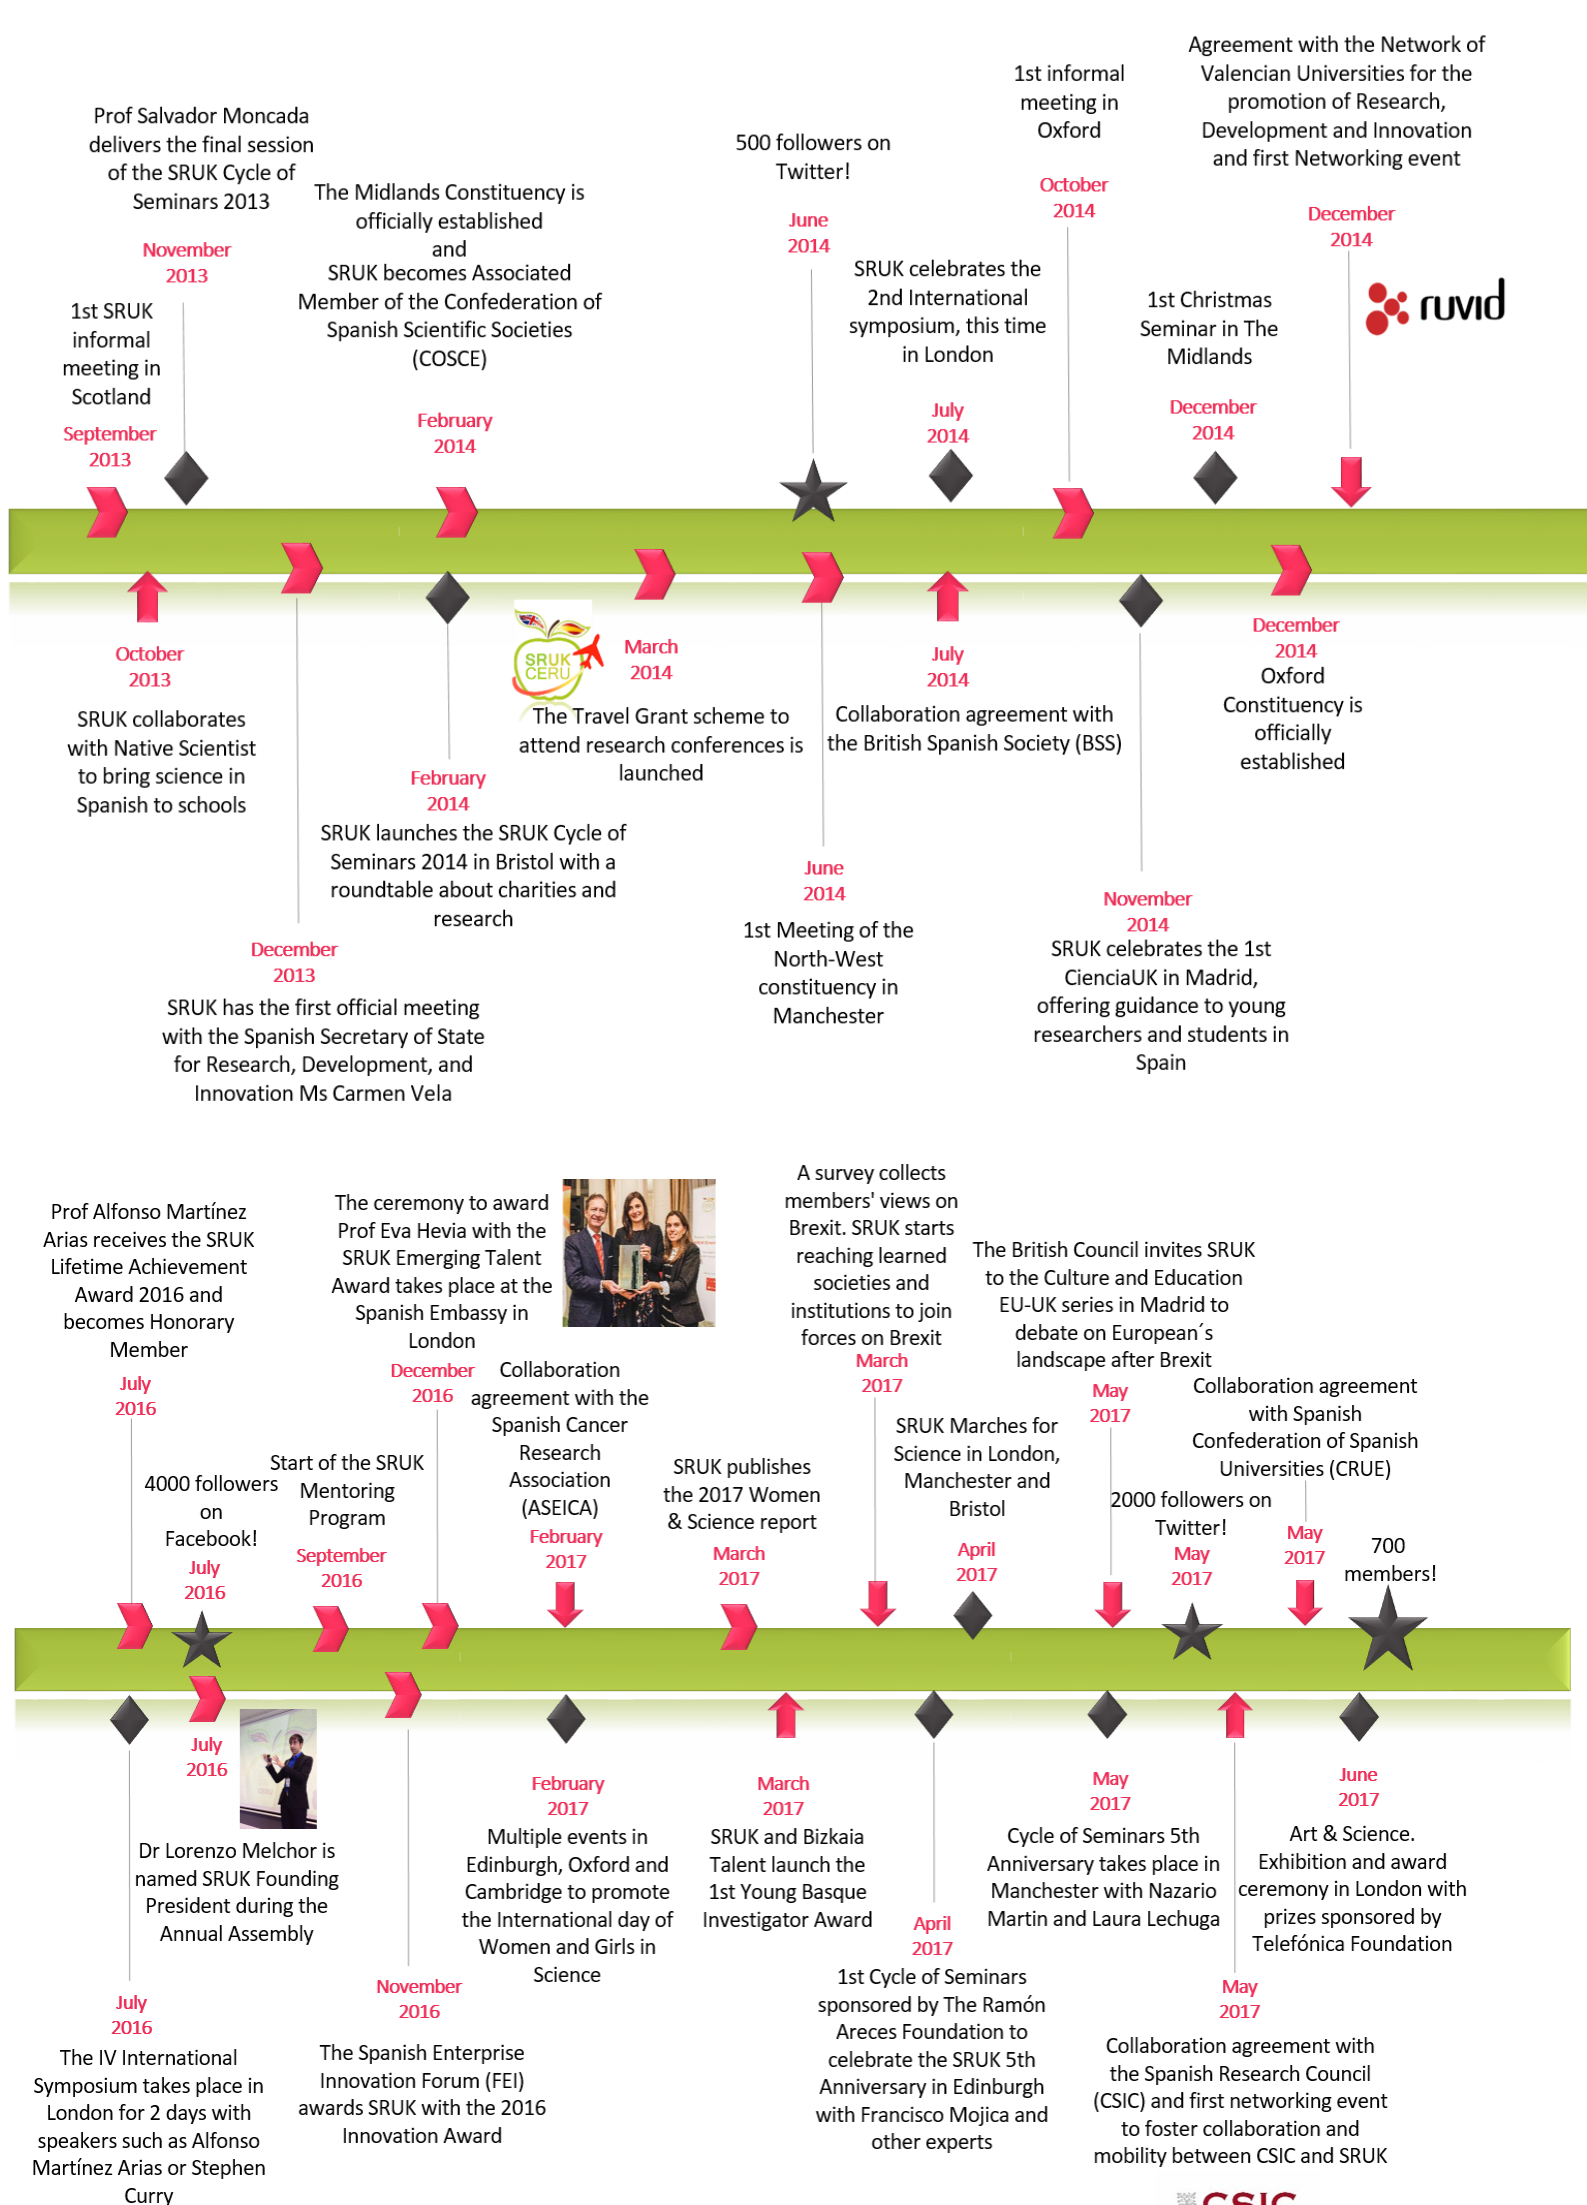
Prof Salvador Moncada delivers the final session of the SRUK Cycle of Seminars 2013
November 2013

1st SRUK informal meeting in Scotland
September 2013

The Midlands Constituency is officially established and SRUK becomes Associated Member of the Confederation of Spanish Scientific Societies (COSCE)
February 2014

500 followers on Twitter!
June 2014

SRUK celebrates the 2nd International symposium, this time in London
July 2014

1st informal meeting in Oxford
October 2014

1st Christmas Seminar in The Midlands
December 2014

Agreement with the Network of Valencian Universities for the promotion of Research, Development and Innovation and first Networking event
December 2014

ruvid

October 2013
SRUK collaborates with Native Scientist to bring science in Spanish to schools

December 2013
SRUK has the first official meeting with the Spanish Secretary of State for Research, Development, and Innovation Ms Carmen Vela

February 2014
SRUK launches the SRUK Cycle of Seminars 2014 in Bristol with a roundtable about charities and research

SRUK CERU
March 2014
The Travel Grant scheme to attend research conferences is launched

June 2014
1st Meeting of the North-West constituency in Manchester

July 2014
Collaboration agreement with the British Spanish Society (BSS)

November 2014
SRUK celebrates the 1st CienciaUK in Madrid, offering guidance to young researchers and students in Spain

December 2014
Oxford Constituency is officially established

Prof Alfonso Martínez Arias receives the SRUK Lifetime Achievement Award 2016 and becomes Honorary Member
July 2016

4000 followers on Facebook!
July 2016

Start of the SRUK Mentoring Program
September 2016

The ceremony to award Prof Eva Hevia with the SRUK Emerging Talent Award takes place at the Spanish Embassy in London
December 2016

Collaboration agreement with the Spanish Cancer Research Association (ASEICA)
February 2017

SRUK publishes the 2017 Women & Science report
March 2017

A survey collects members' views on Brexit. SRUK starts reaching learned societies and institutions to join forces on Brexit
March 2017

SRUK Marches for Science in London, Manchester and Bristol
April 2017

The British Council invites SRUK to the Culture and Education EU-UK series in Madrid to debate on European´s landscape after Brexit
May 2017

2000 followers on Twitter!
May 2017

Collaboration agreement with Spanish Confederation of Spanish Universities (CRUE)
May 2017

700 members!

July 2016
Dr Lorenzo Melchor is named SRUK Founding President during the Annual Assembly

July 2016
The IV International Symposium takes place in London for 2 days with speakers such as Alfonso Martínez Arias or Stephen Curry

November 2016
The Spanish Enterprise Innovation Forum (FEI) awards SRUK with the 2016 Innovation Award

February 2017
Multiple events in Edinburgh, Oxford and Cambridge to promote the International day of Women and Girls in Science

March 2017
SRUK and Bizkaia Talent launch the 1st Young Basque Investigator Award

April 2017
1st Cycle of Seminars sponsored by The Ramón Areces Foundation to celebrate the SRUK 5th Anniversary in Edinburgh with Francisco Mojica and other experts

May 2017
Cycle of Seminars 5th Anniversary takes place in Manchester with Nazario Martin and Laura Lechuga

May 2017
Collaboration agreement with the Spanish Research Council (CSIC) and first networking event to foster collaboration and mobility between CSIC and SRUK

June 2017
Art & Science. Exhibition and award ceremony in London with prizes sponsored by Telefónica Foundation

CSIC